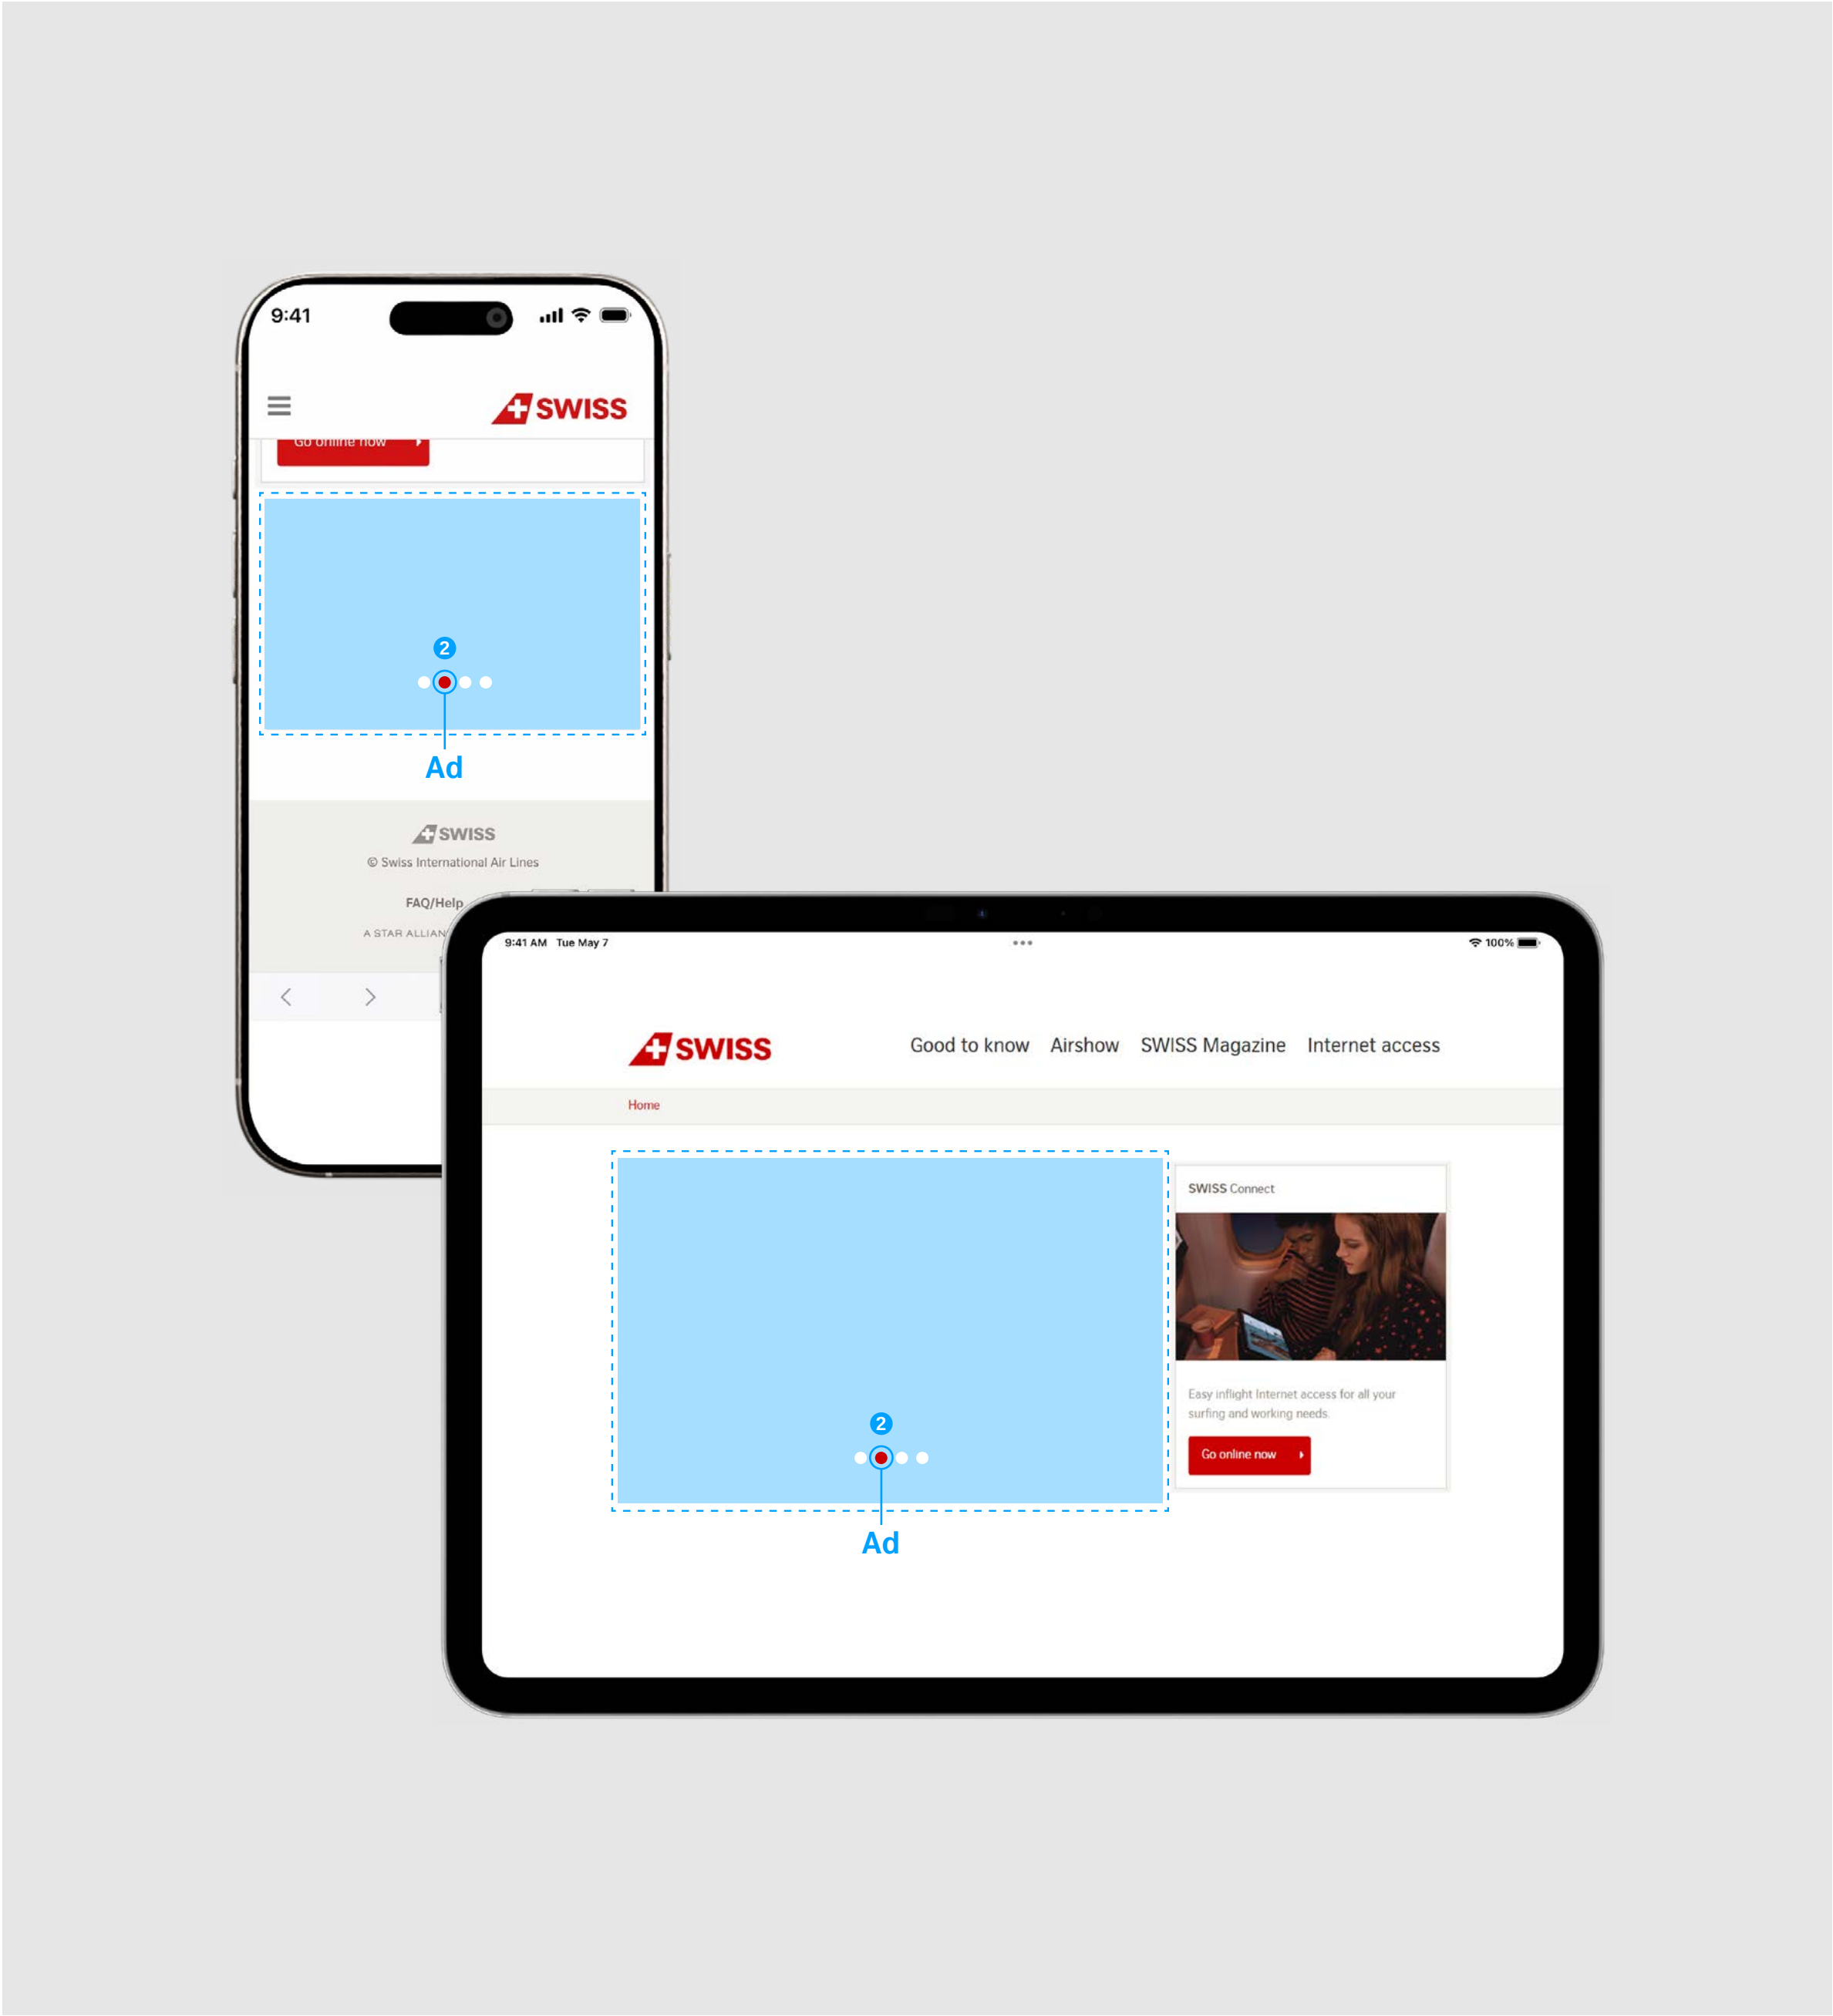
9:41

SWISS

Go online now

2

Ad

SWISS

© Swiss International Air Lines

FAQ/Help

A STAR ALLIAN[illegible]

9:41 AM Tue May 7

100%

SWISS

Good to know Airshow SWISS Magazine Internet access

Home

2

Ad

SWISS Connect

Easy inflight Internet access for all your surfing and working needs.

Go online now